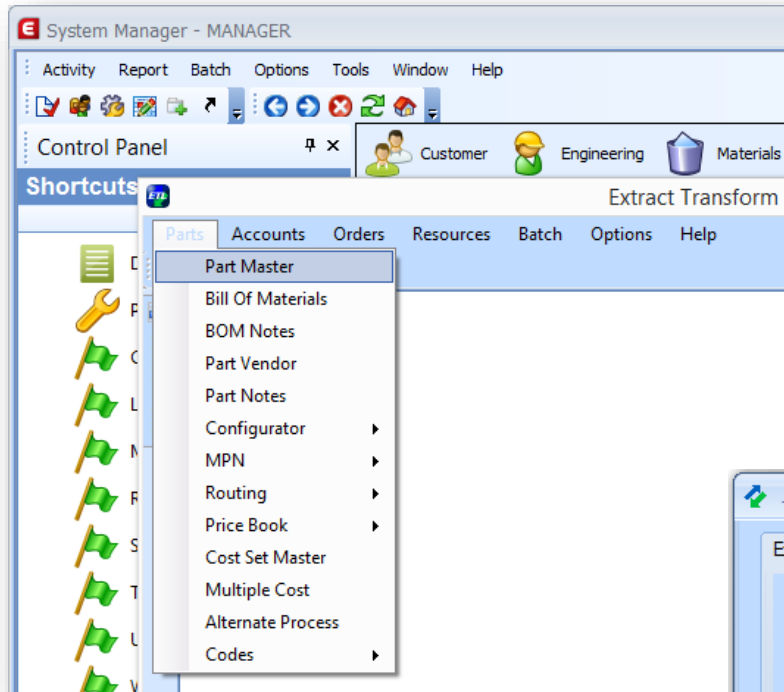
System Manager - MANAGER

Activity Report Batch Options Tools Window Help

Control Panel

Shortcuts

Customer Engineering Materials

Extract Transform

Parts Accounts Orders Resources Batch Options Help

Part Master
Bill Of Materials
BOM Notes
Part Vendor
Part Notes
Configurator
MPN
Routing
Price Book
Cost Set Master
Multiple Cost
Alternate Process
Codes